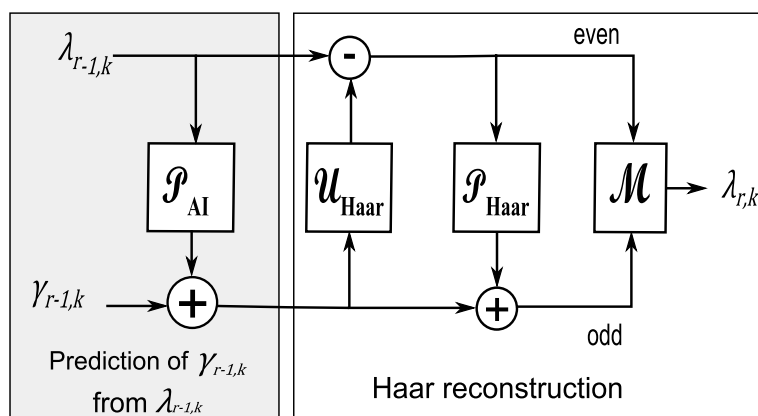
$\lambda_{r-1,k}$

-

even

$\mathcal{P}_{AI}$

$\mathcal{U}_{Haar}$

$\mathcal{P}_{Haar}$

$\mathcal{M}$

$\lambda_{r,k}$

$\gamma_{r-1,k}$

+

+

odd

Prediction of $\gamma_{r-1,k}$ from $\lambda_{r-1,k}$

Haar reconstruction